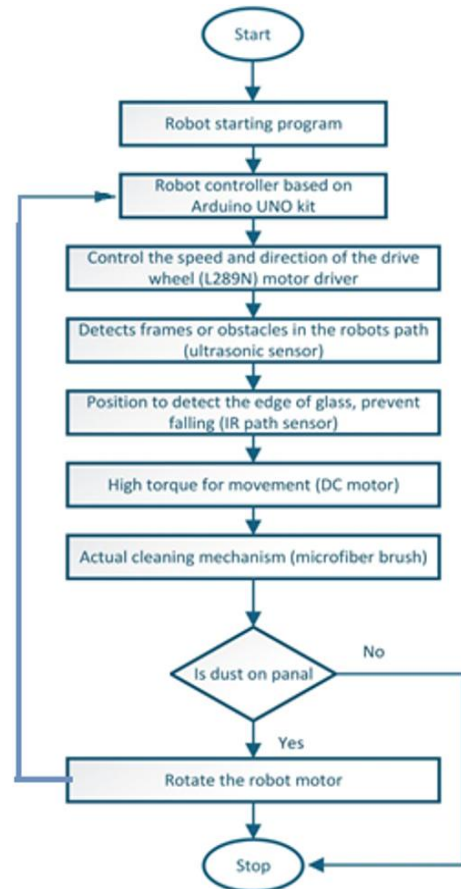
Start

Robot starting program

Robot controller based on Arduino UNO kit

Control the speed and direction of the drive wheel (L289N) motor driver

Detects frames or obstacles in the robots path (ultrasonic sensor)

Position to detect the edge of glass, prevent falling (IR path sensor)

High torque for movement (DC motor)

Actual cleaning mechanism (microfiber brush)

Is dust on panal

No

Yes

Rotate the robot motor

Stop